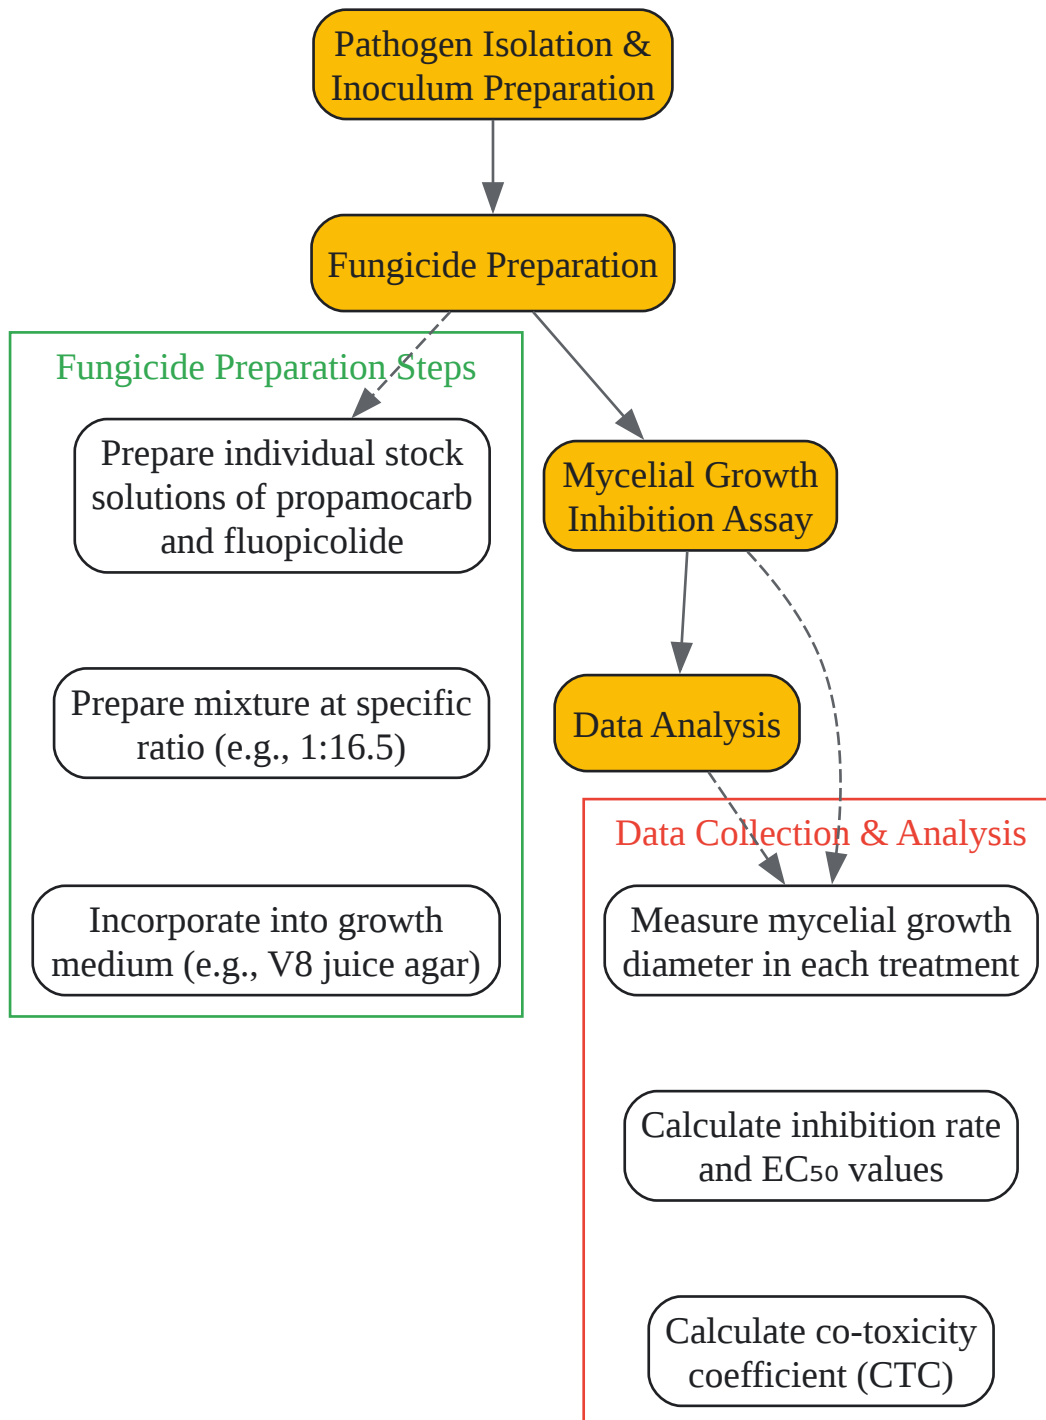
Pathogen Isolation & Inoculum Preparation

Fungicide Preparation

Fungicide Preparation Steps

Prepare individual stock solutions of propamocarb and fluopicolide

Prepare mixture at specific ratio (e.g., 1:16.5)

Incorporate into growth medium (e.g., V8 juice agar)

Mycelial Growth Inhibition Assay

Data Analysis

Data Collection & Analysis

Measure mycelial growth diameter in each treatment

Calculate inhibition rate and $EC_{50}$ values

Calculate co-toxicity coefficient (CTC)